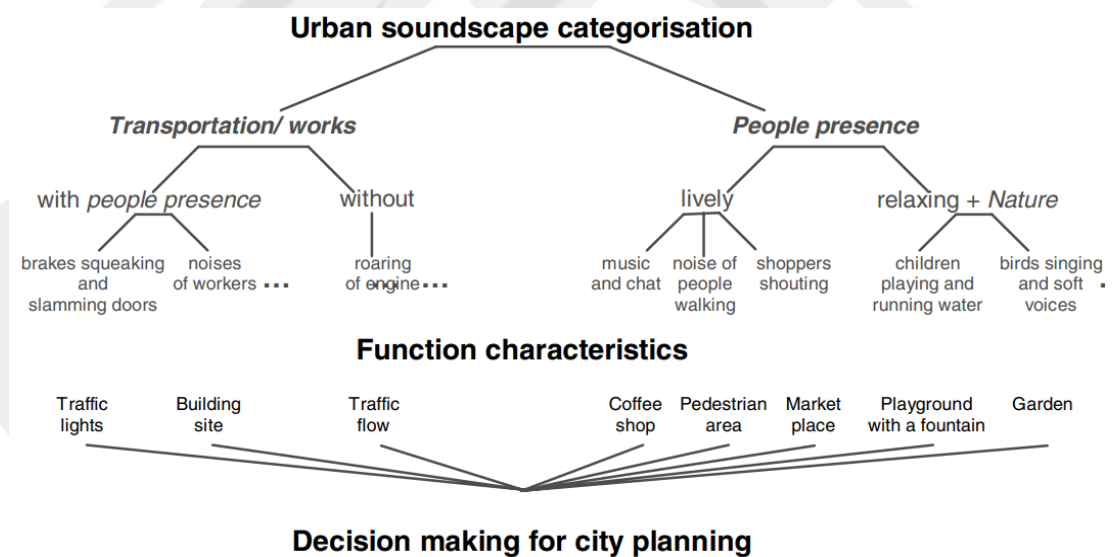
Urban soundscape categorisation

Transportation/ works

People presence

with people presence

without

lively

relaxing + Nature

brakes squeaking and slamming doors

noises of workers ...

roaring of engine ...

music and chat

noise of people walking

shoppers shouting

children playing and running water

birds singing and soft voices

Function characteristics

Traffic lights

Building site

Traffic flow

Coffee shop

Pedestrian area

Market place

Playground with a fountain

Garden

Decision making for city planning